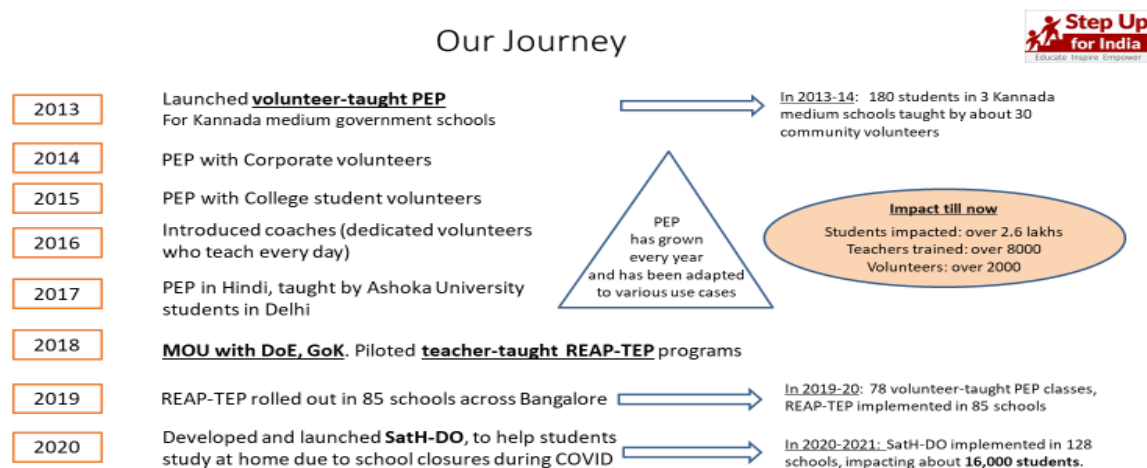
Our Journey

Step Up for India
Educate Inspire Empower

2013
Launched **volunteer-taught PEP**
For Kannada medium government schools

In 2013-14: 180 students in 3 Kannada medium schools taught by about 30 community volunteers

2014
PEP with Corporate volunteers

2015
PEP with College student volunteers

2016
Introduced coaches (dedicated volunteers who teach every day)

2017
PEP in Hindi, taught by Ashoka University students in Delhi

PEP has grown every year and has been adapted to various use cases

Impact till now
Students impacted: over 2.6 lakhs
Teachers trained: over 8000
Volunteers: over 2000

2018
**MOU with DoE, GoK**. Piloted **teacher-taught REAP-TEP** programs

2019
REAP-TEP rolled out in 85 schools across Bangalore

In 2019-20: 78 volunteer-taught PEP classes, REAP-TEP implemented in 85 schools

2020
Developed and launched **SatH-DO**, to help students study at home due to school closures during COVID

In 2020-2021: SatH-DO implemented in 128 schools, impacting about **16,000 students**.